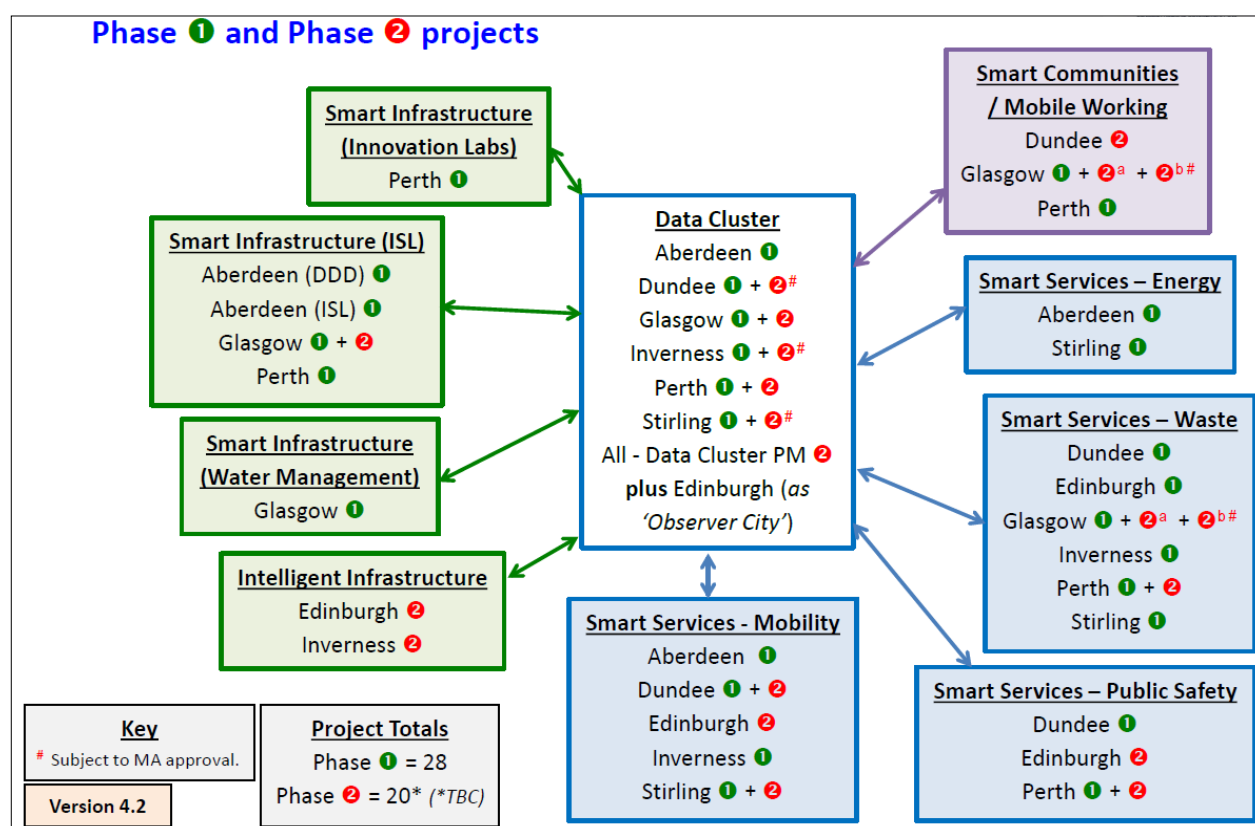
Phase ❶ and Phase ❷ projects

Smart Infrastructure (Innovation Labs)
Perth ❶

Smart Infrastructure (ISL)
Aberdeen (DDD) ❶
Aberdeen (ISL) ❶
Glasgow ❶ + ❷
Perth ❶

Smart Infrastructure (Water Management)
Glasgow ❶

Intelligent Infrastructure
Edinburgh ❷
Inverness ❷

Data Cluster
Aberdeen ❶
Dundee ❶ + ❷$^{\#}$
Glasgow ❶ + ❷
Inverness ❶ + ❷$^{\#}$
Perth ❶ + ❷
Stirling ❶ + ❷$^{\#}$
All - Data Cluster PM ❷
plus Edinburgh (as 'Observer City')

Smart Communities / Mobile Working
Dundee ❷
Glasgow ❶ + ❷$^{a}$ + ❷$^{b\#}$
Perth ❶

Smart Services – Energy
Aberdeen ❶
Stirling ❶

Smart Services – Waste
Dundee ❶
Edinburgh ❶
Glasgow ❶ + ❷$^{a}$ + ❷$^{b\#}$
Inverness ❶
Perth ❶ + ❷
Stirling ❶

Smart Services - Mobility
Aberdeen ❶
Dundee ❶ + ❷
Edinburgh ❷
Inverness ❶
Stirling ❶ + ❷

Smart Services – Public Safety
Dundee ❶
Edinburgh ❷
Perth ❶ + ❷

Key
$^{\#}$ Subject to MA approval.

Version 4.2

Project Totals
Phase ❶ = 28
Phase ❷ = 20* (*TBC)